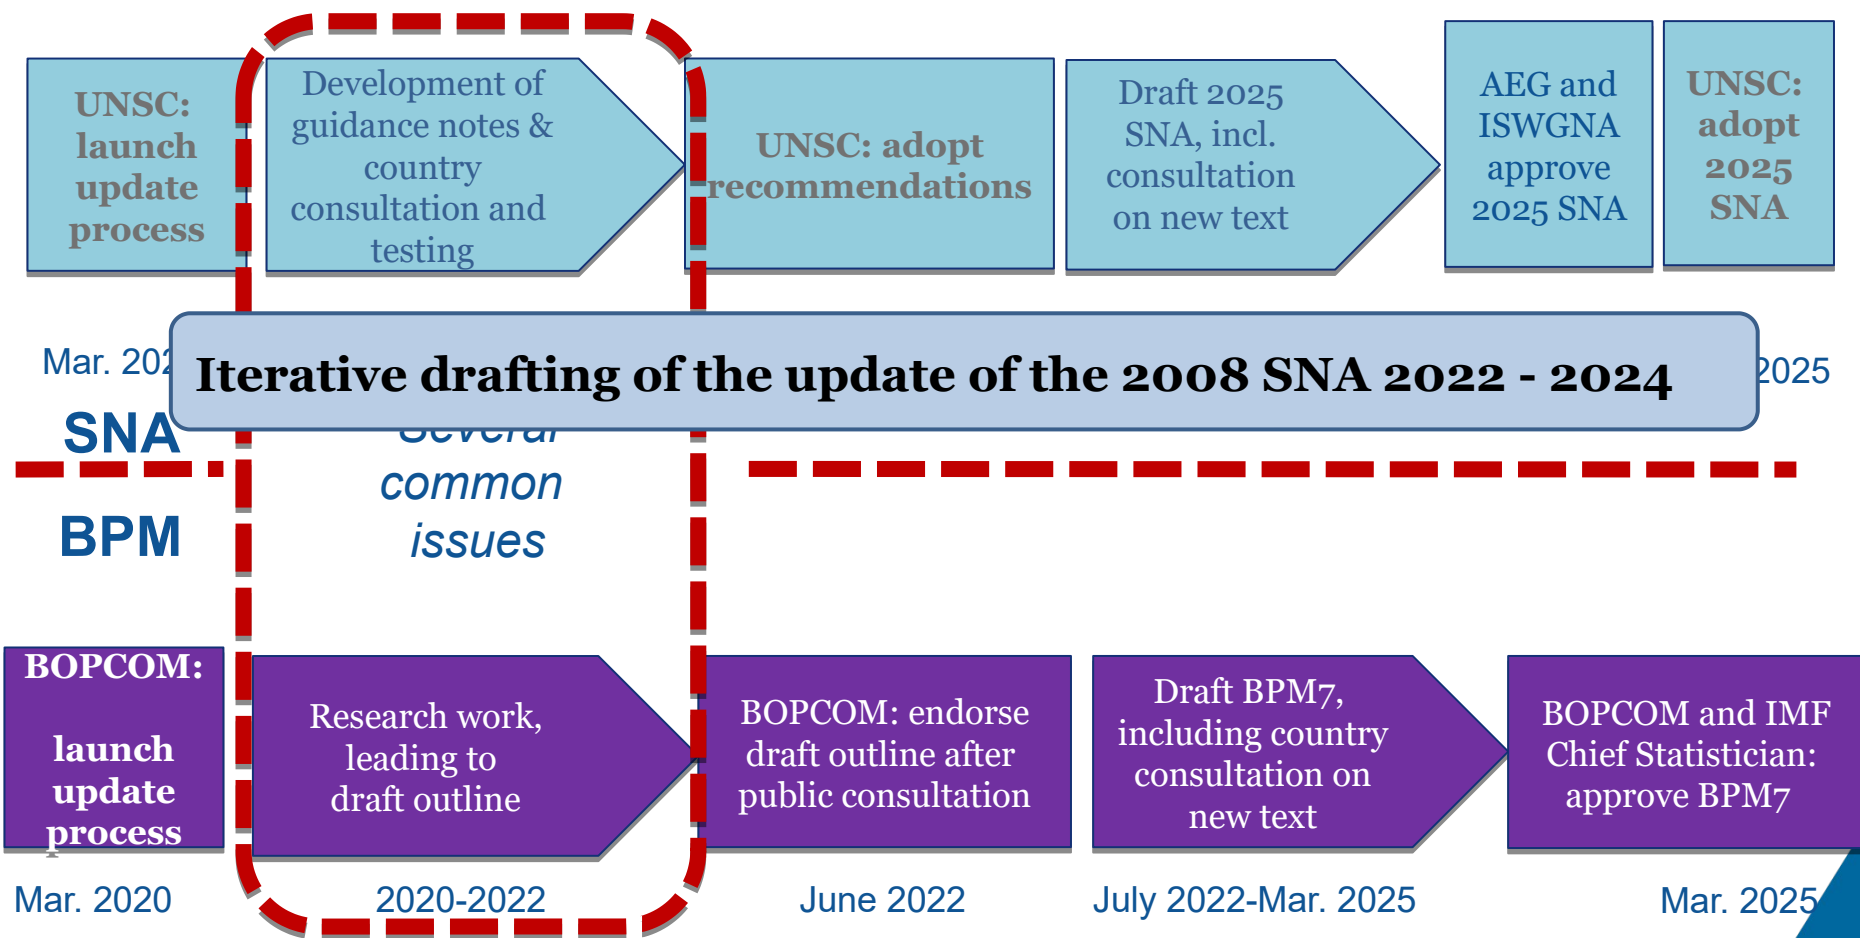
UNSC: launch update process

Development of guidance notes & country consultation and testing

UNSC: adopt recommendations

Draft 2025 SNA, incl. consultation on new text

AEG and ISWGNA approve 2025 SNA

UNSC: adopt 2025 SNA

Mar. 202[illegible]

Iterative drafting of the update of the 2008 SNA 2022 - 2024

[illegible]2025

SNA

Several common issues

BPM

BOPCOM: launch update process

Research work, leading to draft outline

BOPCOM: endorse draft outline after public consultation

Draft BPM7, including country consultation on new text

BOPCOM and IMF Chief Statistician: approve BPM7

Mar. 2020

2020-2022

June 2022

July 2022-Mar. 2025

Mar. 2025